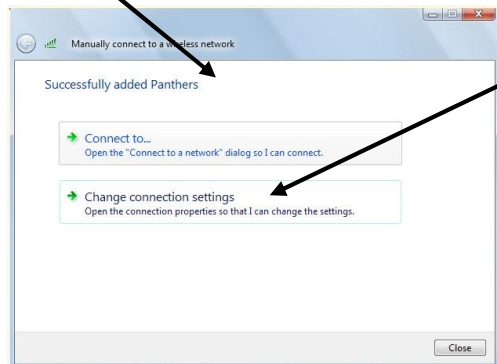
Manually connect to a w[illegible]eless network

Successfully added Panthers

Connect to...
Open the "Connect to a network" dialog so I can connect.

Change connection settings
Open the connection properties so that I can change the settings.

Close